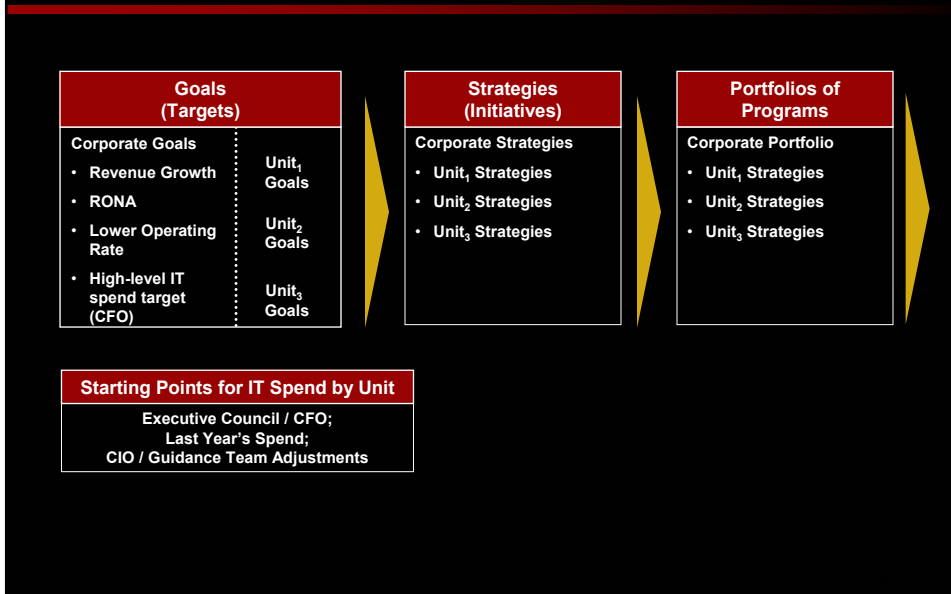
Goals (Targets)

Corporate Goals

• Revenue Growth
• RONA
• Lower Operating Rate
• High-level IT spend target (CFO)

Unit$_1$ Goals

Unit$_2$ Goals

Unit$_3$ Goals

Strategies (Initiatives)

Corporate Strategies

• Unit$_1$ Strategies
• Unit$_2$ Strategies
• Unit$_3$ Strategies

Portfolios of Programs

Corporate Portfolio

• Unit$_1$ Strategies
• Unit$_2$ Strategies
• Unit$_3$ Strategies

Starting Points for IT Spend by Unit

Executive Council / CFO;
Last Year's Spend;
CIO / Guidance Team Adjustments